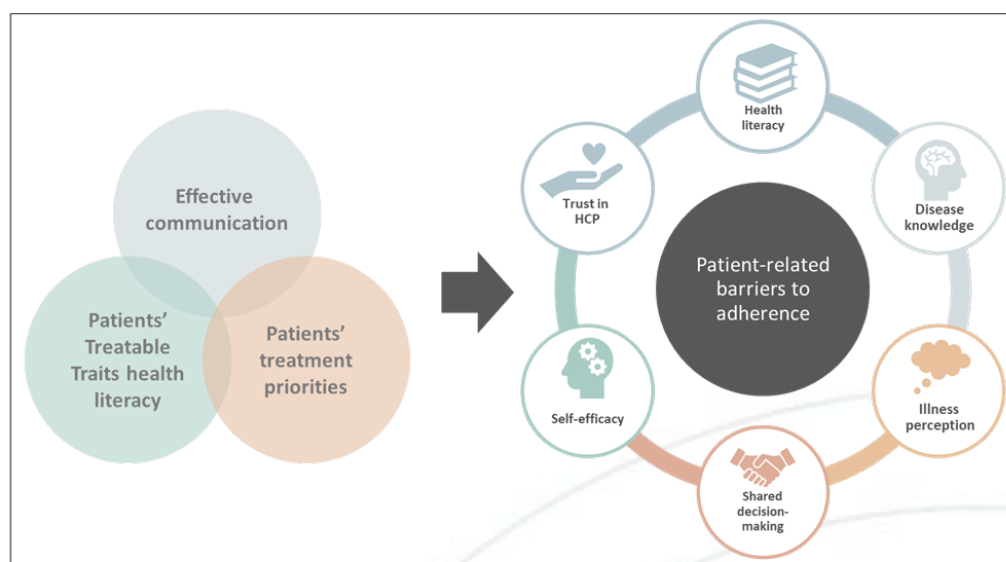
Effective communication

Patients' Treatable Traits health literacy

Patients' treatment priorities

Health literacy

Disease knowledge

Illness perception

Shared decision-making

Self-efficacy

Trust in HCP

Patient-related barriers to adherence